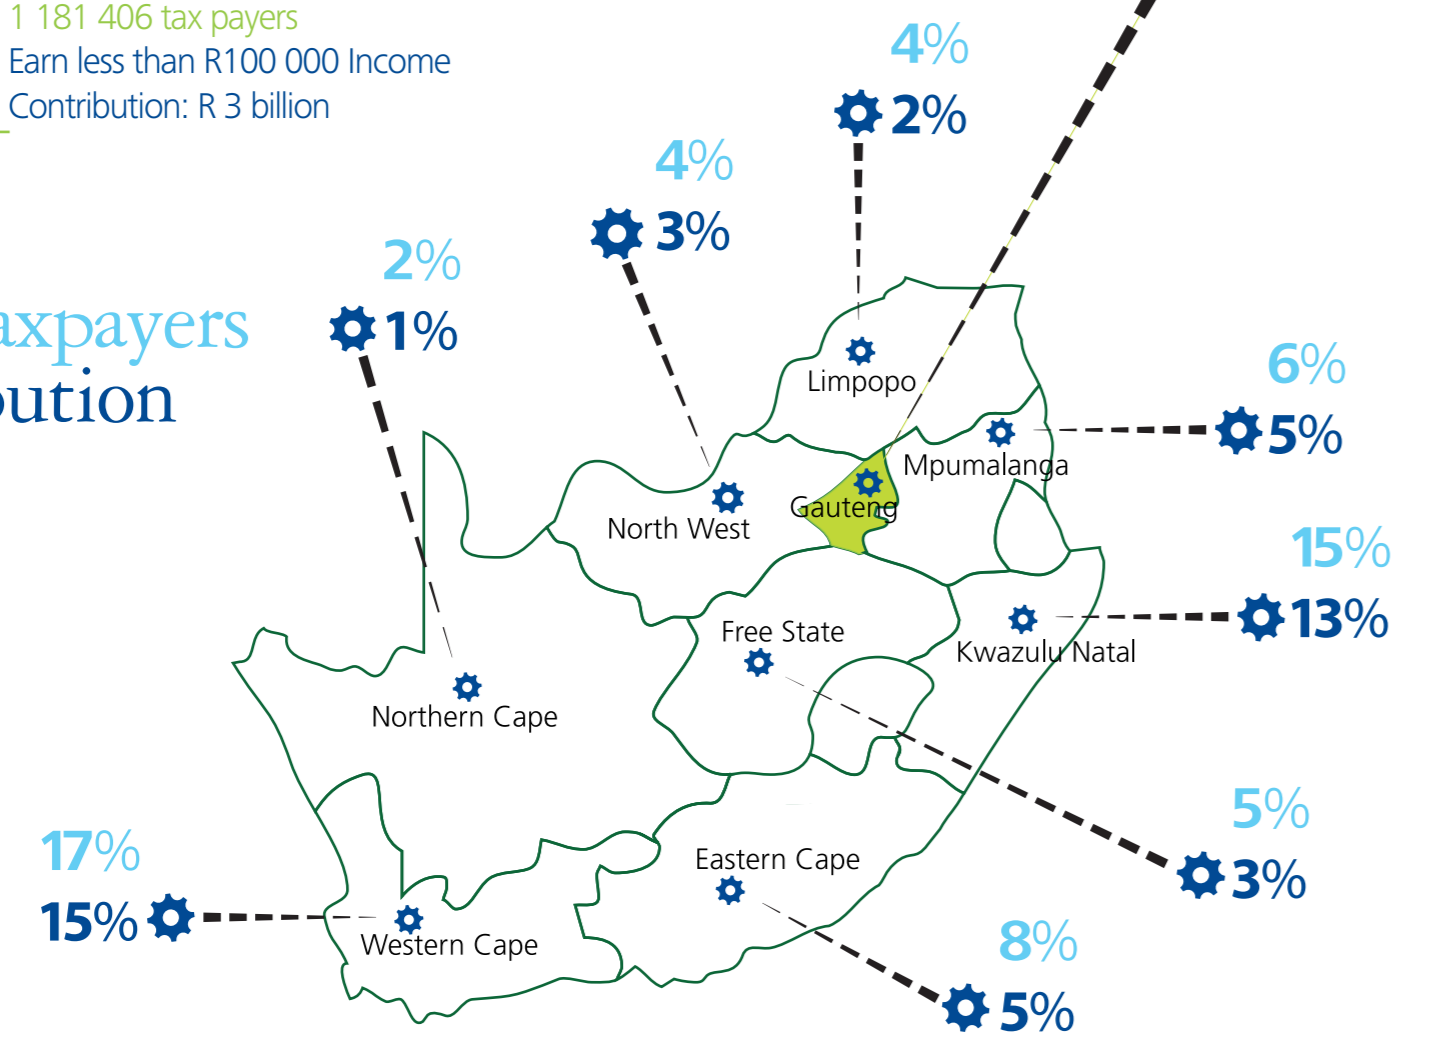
1 181 406 tax payers
Earn less than R100 000 Income
Contribution: R 3 billion

axpayers
ution

4%
2%

4%
3%

2%
1%

6%
5%

15%
13%

5%
3%

17%
15%

8%
5%

Limpopo
Mpumalanga
Gauteng
North West
Free State
Kwazulu Natal
Northern Cape
Eastern Cape
Western Cape